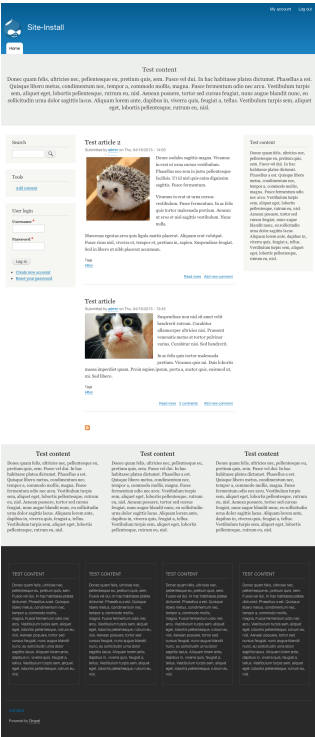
My account Log out

Site-Install

Home

Test content

Donec quam felis, ultricies nec, pellentesque eu, pretium quis, sem. Nulla consequat massa quis enim. Donec pede justo, fringilla vel, aliquet nec, vulputate eget, arcu. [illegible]

Search

Tools
Add content

User login
Username *
Password *
Log in
Create new account
Request new password

Test article 2
Submitted by admin on Thu, 04/18/2013 - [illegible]

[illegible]

Tags
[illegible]

Read more Add new comment

Test article
Submitted by admin on Thu, 04/18/2013 - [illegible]

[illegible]

Tags
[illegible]

Read more 1 comment Add new comment

Test content
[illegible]

Test content
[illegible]

Test content
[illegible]

Test content
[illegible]

TEST CONTENT
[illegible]

TEST CONTENT
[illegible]

TEST CONTENT
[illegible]

TEST CONTENT
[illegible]

Powered by Drupal